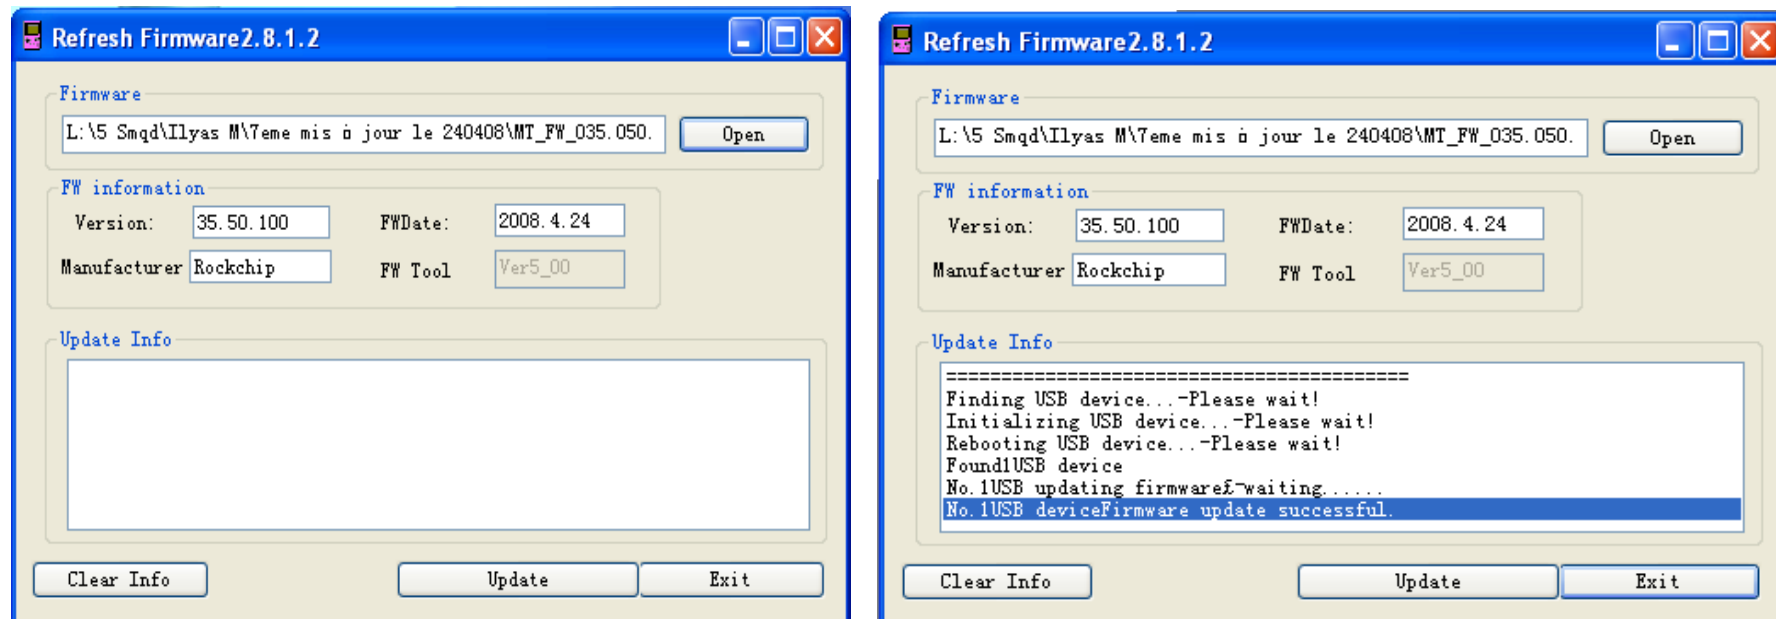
Refresh Firmware2.8.1.2

Firmware

L:\5 Smqd\Ilyas M\7eme mis à jour le 240408\MT_FW_035.050.

Open

FW information

Version: 35.50.100

FWDate: 2008.4.24

Manufacturer Rockchip

FW Tool Ver5_00

Update Info

Clear Info

Update

Exit

Refresh Firmware2.8.1.2

Firmware

L:\5 Smqd\Ilyas M\7eme mis à jour le 240408\MT_FW_035.050.

Open

FW information

Version: 35.50.100

FWDate: 2008.4.24

Manufacturer Rockchip

FW Tool Ver5_00

Update Info

==========================================
Finding USB device...-Please wait!
Initializing USB device...-Please wait!
Rebooting USB device...-Please wait!
Found1USB device
No.1USB updating firmware£¬waiting......
No.1USB deviceFirmware update successful.

Clear Info

Update

Exit